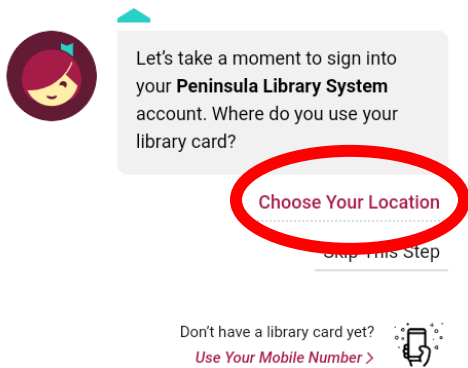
Let's take a moment to sign into your **Peninsula Library System** account. Where do you use your library card?

Choose Your Location

Skip This Step

Don't have a library card yet?

Use Your Mobile Number >